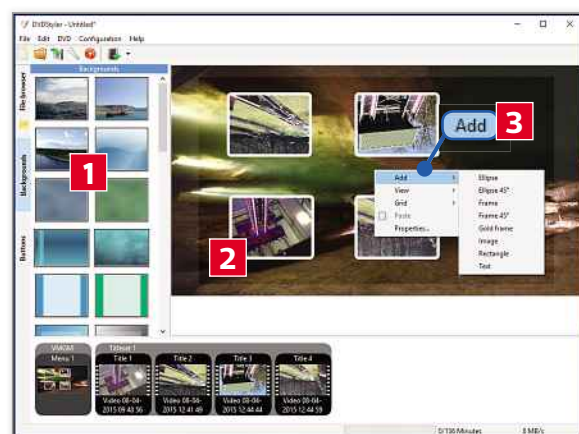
DVDStyler - Untitled*

File Edit DVD Configuration Help

Backgrounds

File browser

Backgrounds

Buttons

1

2

Add

3

Add

View

Grid

Paste

Properties...

Ellipse

Ellipse 45°

Frame

Frame 45°

Gold frame

Image

Rectangle

Text

VMGM

Menu 1

Titleset 1

Title 1

Title 2

Title 3

Title 4

Video 08-04-2015 09 40 56

Video 08-04-2015 12 41 49

Video 08-04-2015 12 44 44

Video 08-04-2015 12 44 59

0/130 Minutes

8 MB/s